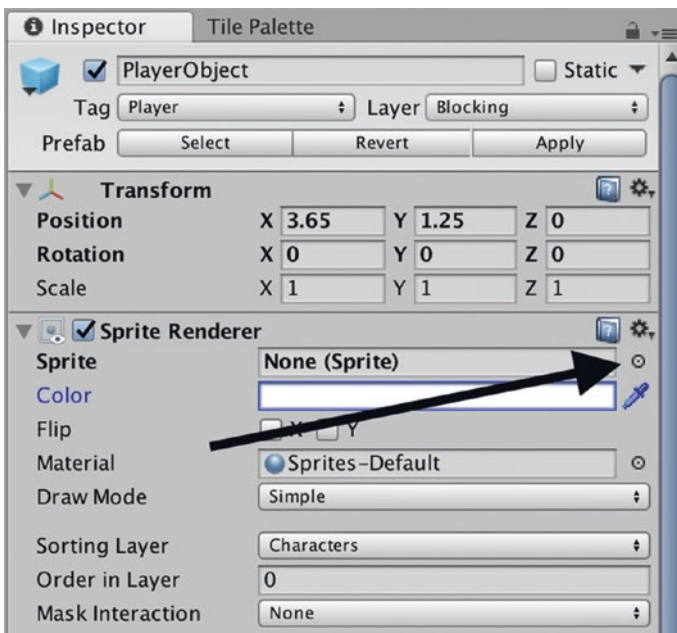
Inspector Tile Palette

PlayerObject Static

Tag Player Layer Blocking

Prefab Select Revert Apply

Transform

Position X 3.65 Y 1.25 Z 0

Rotation X 0 Y 0 Z 0

Scale X 1 Y 1 Z 1

Sprite Renderer

Sprite None (Sprite)

Color

Flip X Y

Material Sprites-Default

Draw Mode Simple

Sorting Layer Characters

Order in Layer 0

Mask Interaction None